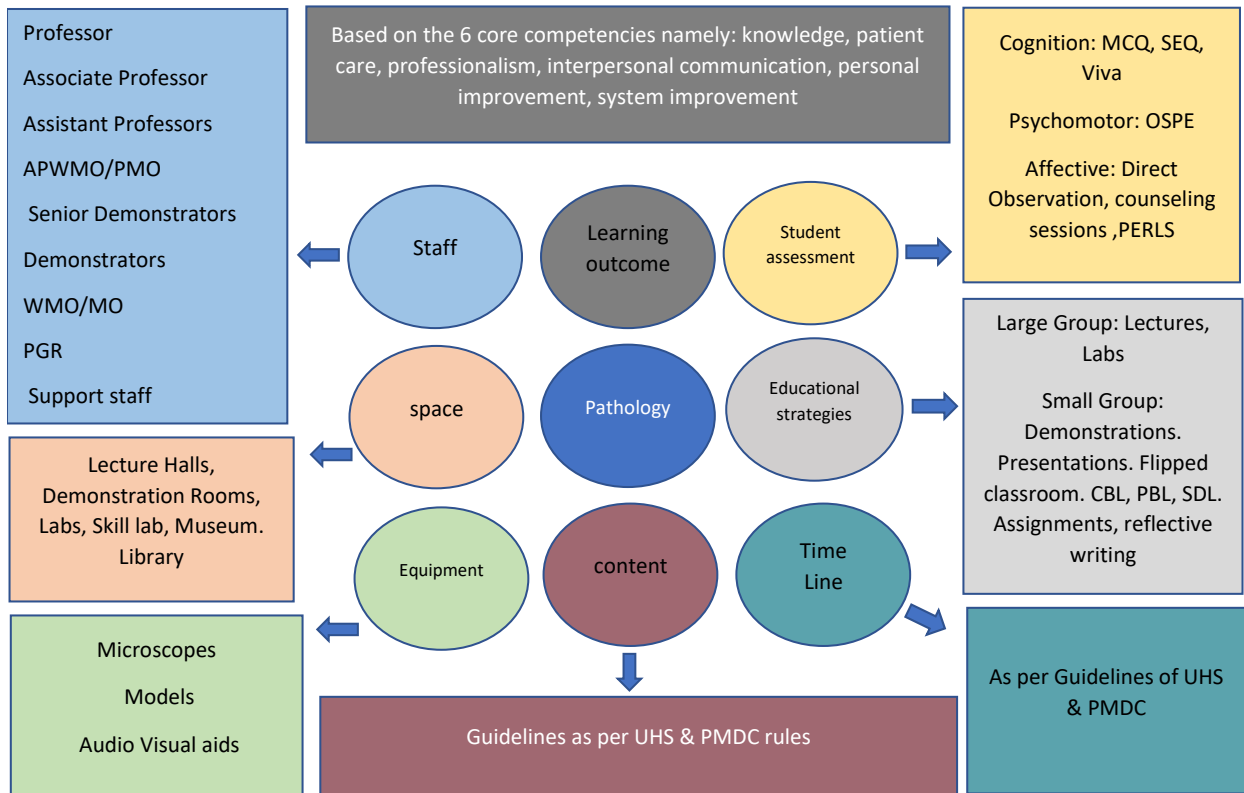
Professor

Associate Professor

Assistant Professors

APWMO/PMO

Senior Demonstrators

Demonstrators

WMO/MO

PGR

Support staff

Based on the 6 core competencies namely: knowledge, patient care, professionalism, interpersonal communication, personal improvement, system improvement

Cognition: MCQ, SEQ, Viva

Psychomotor: OSPE

Affective: Direct Observation, counseling sessions ,PERLS

Staff

Learning outcome

Student assessment

Large Group: Lectures, Labs

Small Group: Demonstrations. Presentations. Flipped classroom. CBL, PBL, SDL. Assignments, reflective writing

space

Pathology

Educational strategies

Lecture Halls, Demonstration Rooms, Labs, Skill lab, Museum. Library

Equipment

content

Time Line

Microscopes

Models

Audio Visual aids

Guidelines as per UHS & PMDC rules

As per Guidelines of UHS & PMDC